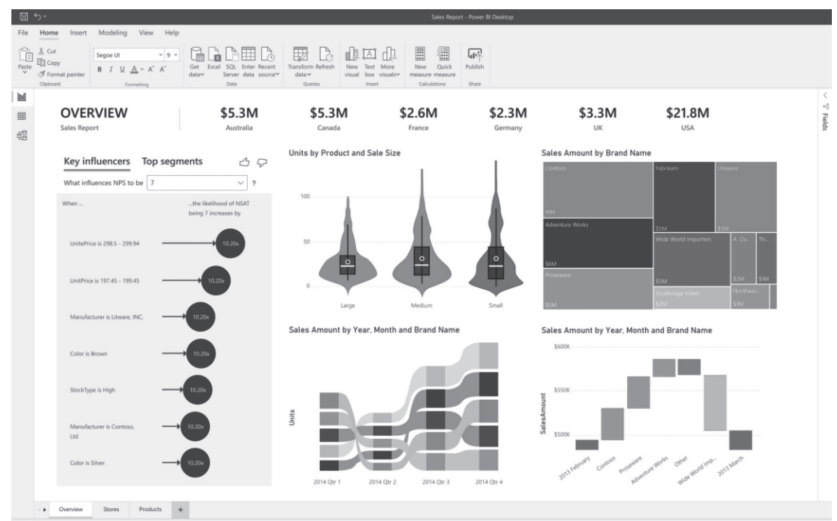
Sales Report - Power BI Desktop

File Home Insert Modeling View Help

Paste Cut Copy Format painter Clipboard
Segoe UI 9 B I U A A A Formatting
Get data Excel SQL Server Enter data Recent sources Data
Transform data Refresh Queries
New visual Text box More visuals Insert
New measure Quick measure Calculations
Publish Share

OVERVIEW
Sales Report

$5.3M
Australia

$5.3M
Canada

$2.6M
France

$2.3M
Germany

$3.3M
UK

$21.8M
USA

Key influencers Top segments

What influences NPS to be 7 ?

When ...

...the likelihood of NSAT being 7 increases by

UnitePrice is 298.5 - 299.94 10.20x

UnitPrice is 197.45 - 199.45 10.20x

Manufacturer is Litware, INC. 10.20x

Color is Brown 10.20x

StockType is High 10.20x

Manufacturer is Contoso, Ltd 10.20x

Color is Silver 10.20x

Units by Product and Sale Size

100

50

0

Large Medium Small

Sales Amount by Brand Name

Contoso
$9M

Fabrikam
$3M

Litware
$3M

Adventure Works
$6M

Wide World Importers
$3M

A. Da...
$2M

Th...
$1M

Proseware
$5M

Southridge Video
$3M

Northwin...
$1M

Sales Amount by Year, Month and Brand Name

Units

2014 Qtr 1 2014 Qtr 2 2014 Qtr 3 2014 Qtr 4

Sales Amount by Year, Month and Brand Name

$600K

$550K

$500K

SalesAmount

2013 February Contoso Proseware Adventure Works Other Wide World Imp... 2013 March

Fields

Overview Stores Products +